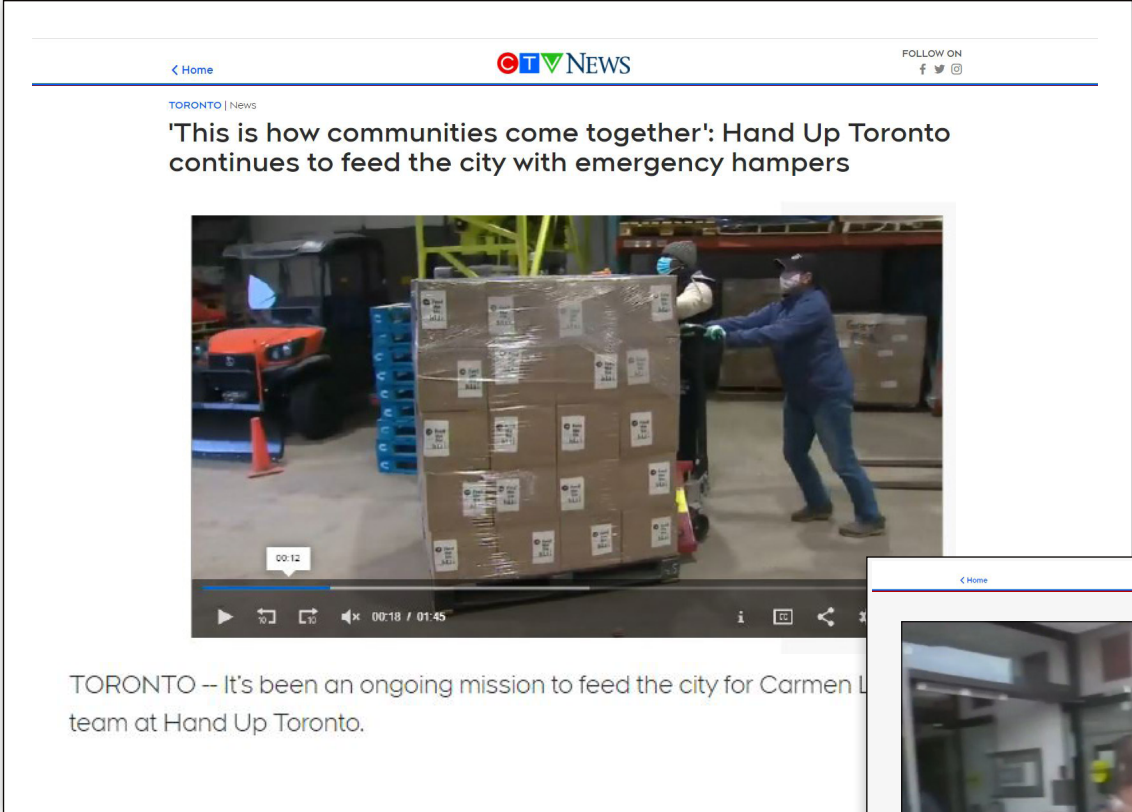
< Home

CTV NEWS

FOLLOW ON

TORONTO | News

'This is how communities come together': Hand Up Toronto continues to feed the city with emergency hampers

00:12

00:18 / 01:45

TORONTO -- It's been an ongoing mission to feed the city for Carmen L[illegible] team at Hand Up Toronto.

< Home